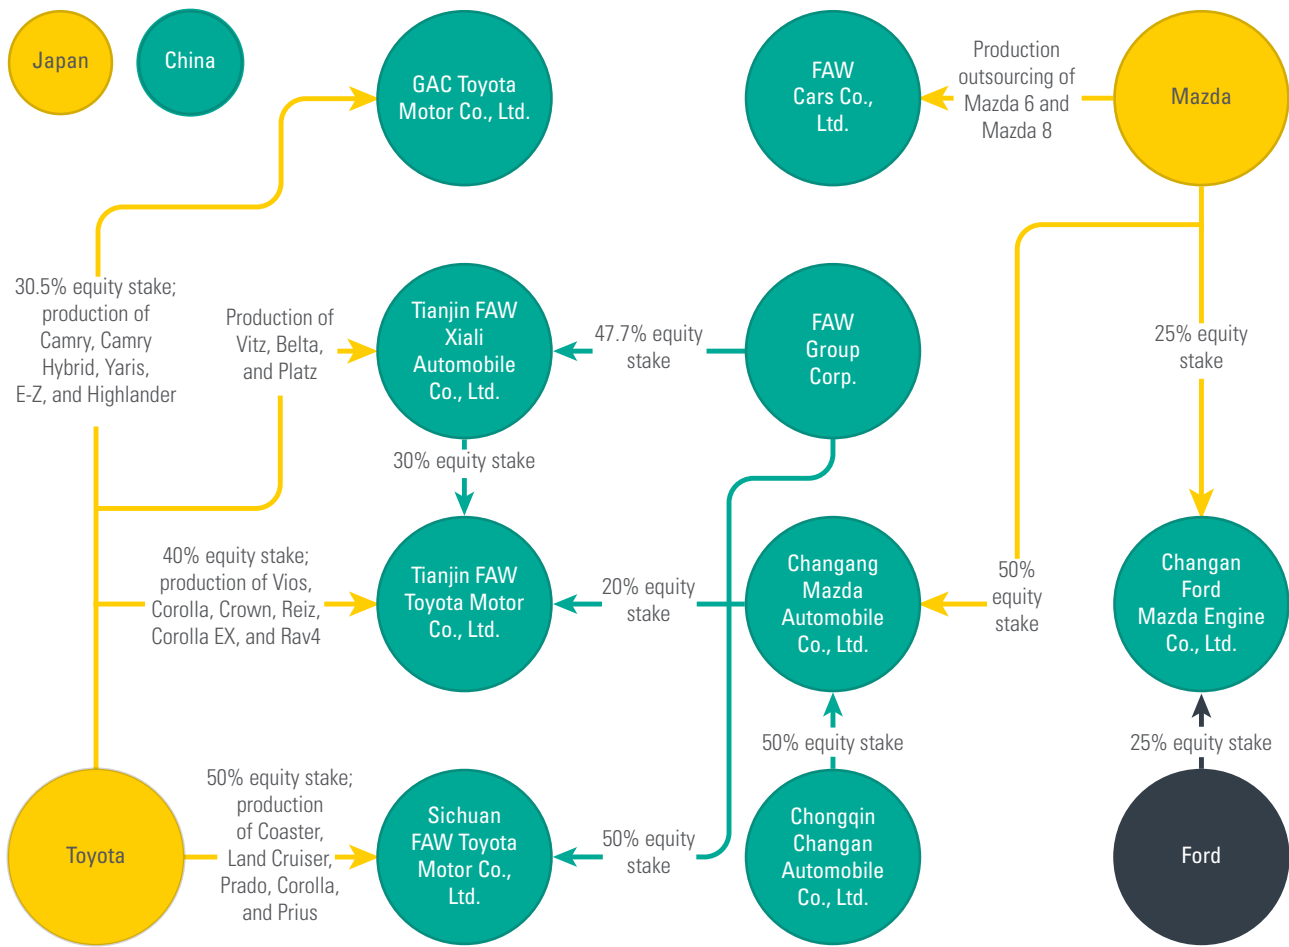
Japan

China

GAC Toyota Motor Co., Ltd.

FAW Cars Co., Ltd.

Production outsourcing of Mazda 6 and Mazda 8

Mazda

30.5% equity stake; production of Camry, Camry Hybrid, Yaris, E-Z, and Highlander

Production of Vitz, Belta, and Platz

Tianjin FAW Xiali Automobile Co., Ltd.

47.7% equity stake

FAW Group Corp.

25% equity stake

30% equity stake

40% equity stake; production of Vios, Corolla, Crown, Reiz, Corolla EX, and Rav4

Tianjin FAW Toyota Motor Co., Ltd.

20% equity stake

Changang Mazda Automobile Co., Ltd.

50% equity stake

Changan Ford Mazda Engine Co., Ltd.

50% equity stake

25% equity stake

Toyota

50% equity stake; production of Coaster, Land Cruiser, Prado, Corolla, and Prius

Sichuan FAW Toyota Motor Co., Ltd.

50% equity stake

Chongqin Changan Automobile Co., Ltd.

Ford